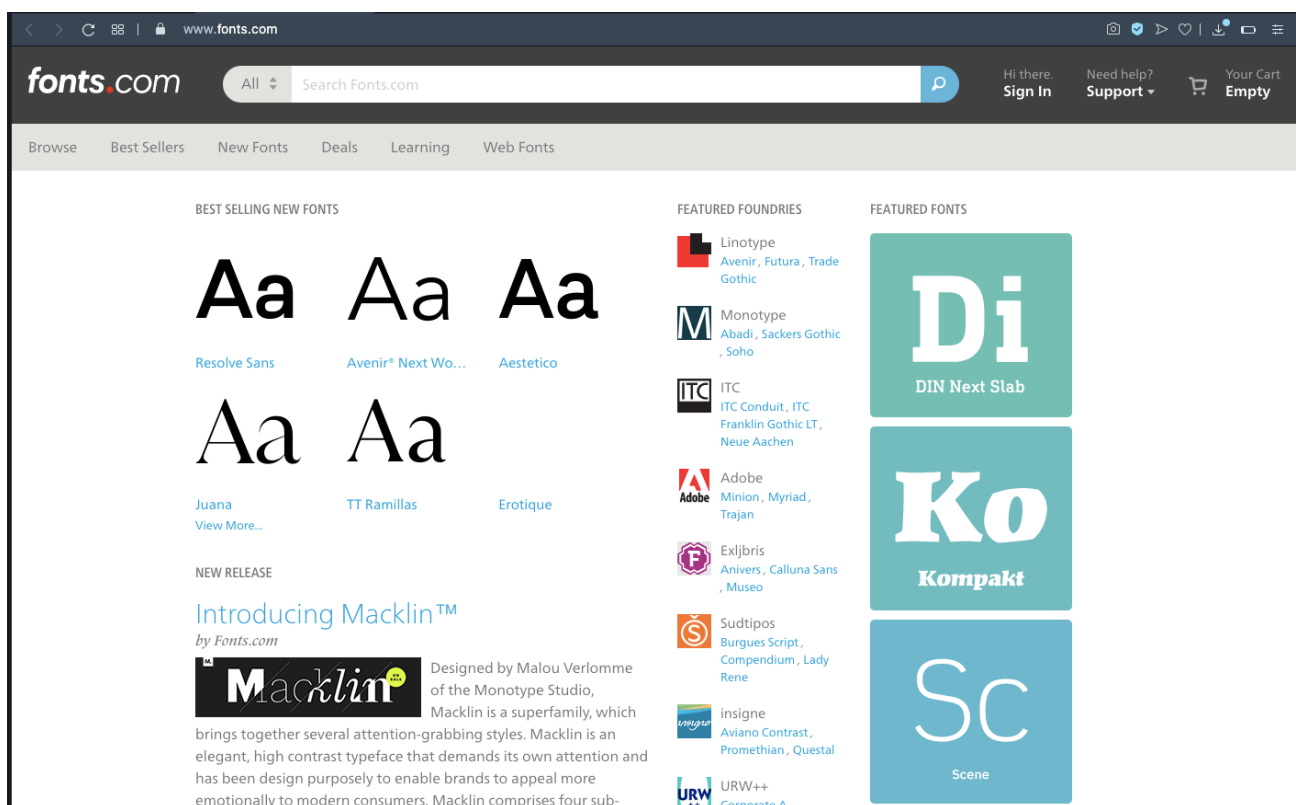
www.fonts.com

fonts.com

All

Search Fonts.com

Hi there.
Sign In

Need help?
Support

Your Cart
Empty

Browse Best Sellers New Fonts Deals Learning Web Fonts

BEST SELLING NEW FONTS

Aa Aa Aa

Resolve Sans
Avenir® Next Wo...
Aestetico

Aa Aa

Juana
TT Ramillas
Erotique
View More...

NEW RELEASE

Introducing Macklin™
by Fonts.com

Macklin

Designed by Malou Verlomme of the Monotype Studio, Macklin is a superfamily, which brings together several attention-grabbing styles. Macklin is an elegant, high contrast typeface that demands its own attention and has been design purposely to enable brands to appeal more emotionally to modern consumers. Macklin comprises four sub-

FEATURED FOUNDRIES

Linotype
Avenir, Futura, Trade Gothic

Monotype
Abadi, Sackers Gothic, Soho

ITC
ITC Conduit, ITC Franklin Gothic LT, Neue Aachen

Adobe
Minion, Myriad, Trajan

Exljbris
Anivers, Calluna Sans, Museo

Sudtipos
Burgues Script, Compendium, Lady Rene

insigne
Aviano Contrast, Promethian, Questal

URW++
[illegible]

FEATURED FONTS

Di
DIN Next Slab

Ko
Kompakt

Sc
Scene